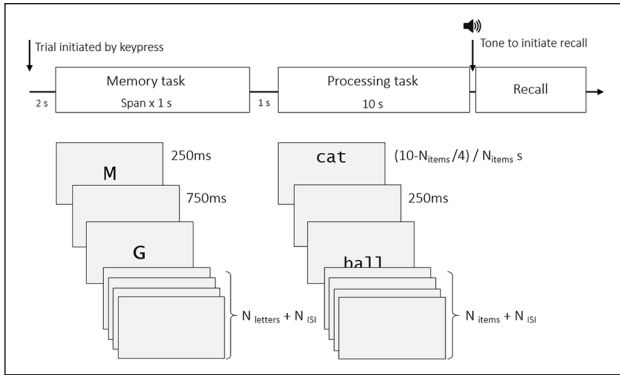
Trial initiated by keypress

Tone to initiate recall

2 s

Memory task

Span x 1 s

1 s

Processing task

10 s

Recall

M

250ms

750ms

G

$N_{letters} + N_{ISI}$

cat

$(10\text{-}N_{items}/4) / N_{items}$ s

250ms

ball

$N_{items} + N_{ISI}$